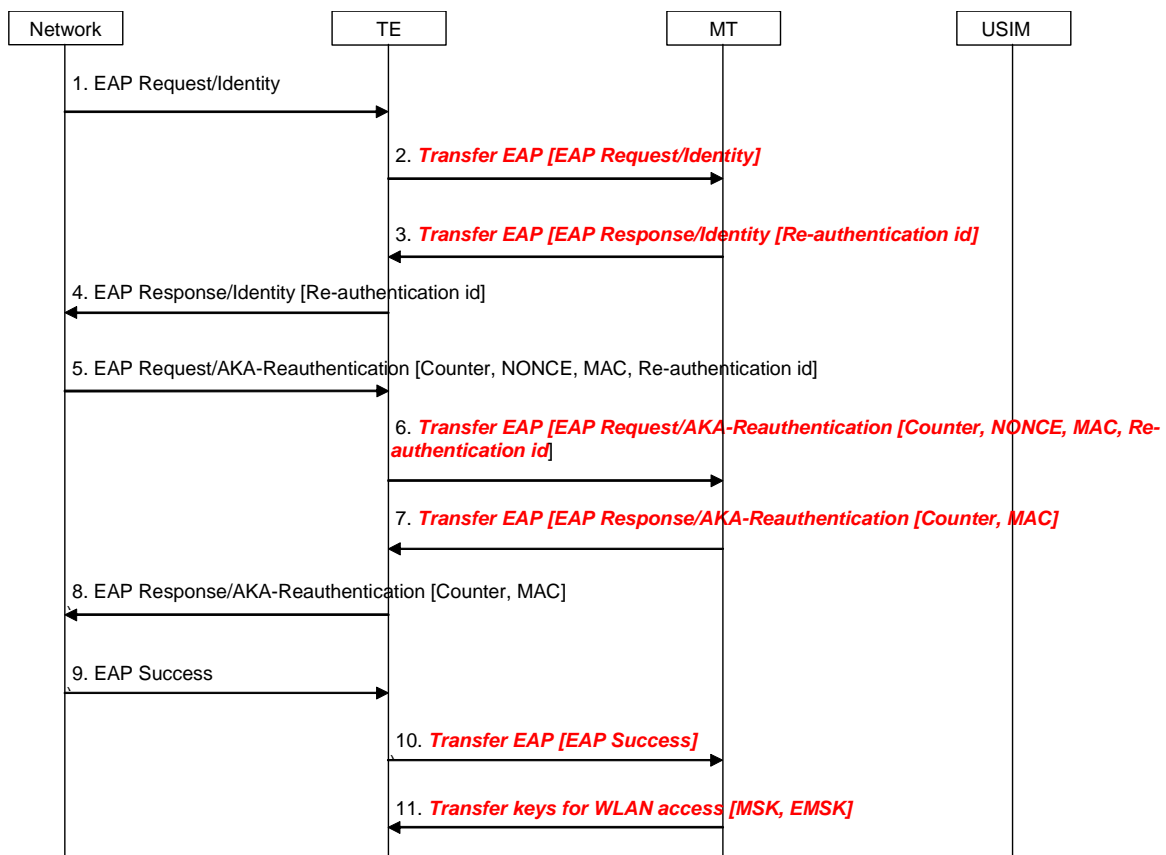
Network

TE

MT

USIM

1. EAP Request/Identity

2. *Transfer EAP [EAP Request/Identity]*

3. *Transfer EAP [EAP Response/Identity [Re-authentication id]*

4. EAP Response/Identity [Re-authentication id]

5. EAP Request/AKA-Reauthentication [Counter, NONCE, MAC, Re-authentication id]

6. *Transfer EAP [EAP Request/AKA-Reauthentication [Counter, NONCE, MAC, Re-authentication id*]

7. *Transfer EAP [EAP Response/AKA-Reauthentication [Counter, MAC]*

8. EAP Response/AKA-Reauthentication [Counter, MAC]

9. EAP Success

10. *Transfer EAP [EAP Success]*

11. *Transfer keys for WLAN access [MSK, EMSK]*